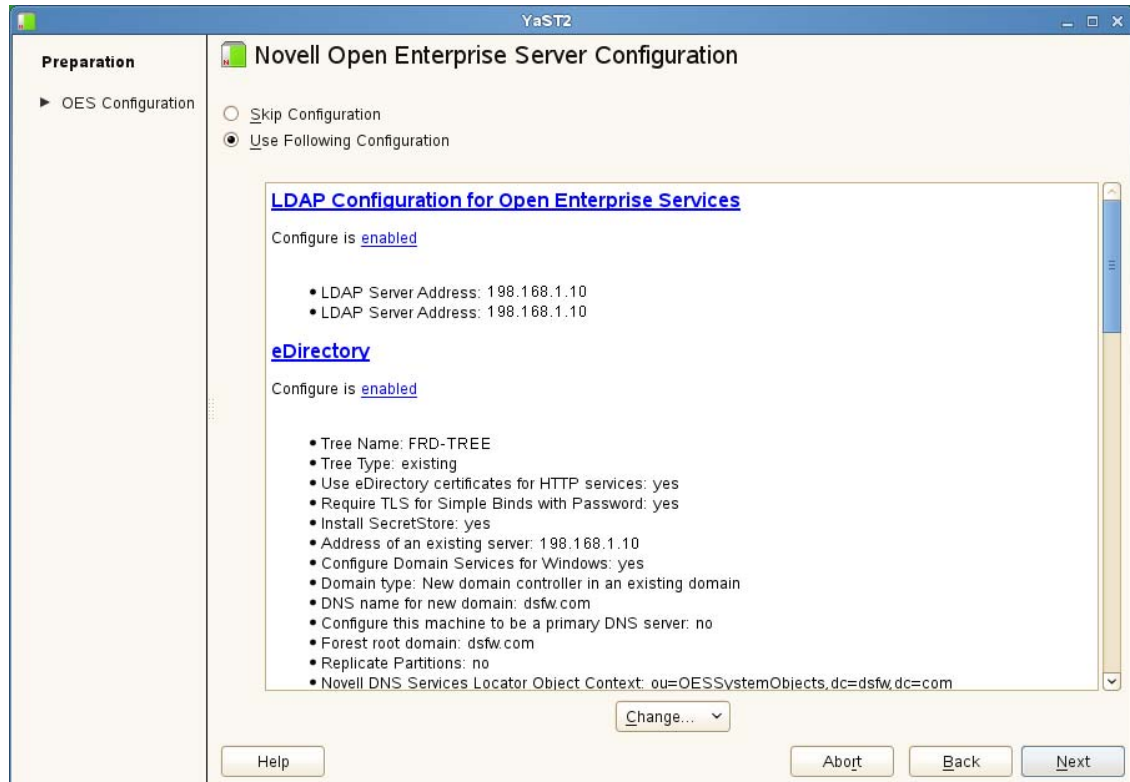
YaST2

Preparation

▶ OES Configuration

Novell Open Enterprise Server Configuration

Skip Configuration

Use Following Configuration

LDAP Configuration for Open Enterprise Services

Configure is enabled

- LDAP Server Address: 198.168.1.10
- LDAP Server Address: 198.168.1.10

eDirectory

Configure is enabled

- Tree Name: FRD-TREE
- Tree Type: existing
- Use eDirectory certificates for HTTP services: yes
- Require TLS for Simple Binds with Password: yes
- Install SecretStore: yes
- Address of an existing server: 198.168.1.10
- Configure Domain Services for Windows: yes
- Domain type: New domain controller in an existing domain
- DNS name for new domain: dsfw.com
- Configure this machine to be a primary DNS server: no
- Forest root domain: dsfw.com
- Replicate Partitions: no
- Novell DNS Services Locator Object Context: ou=OESSystemObjects,dc=dsfw,dc=com

Change...

Help

Abort

Back

Next